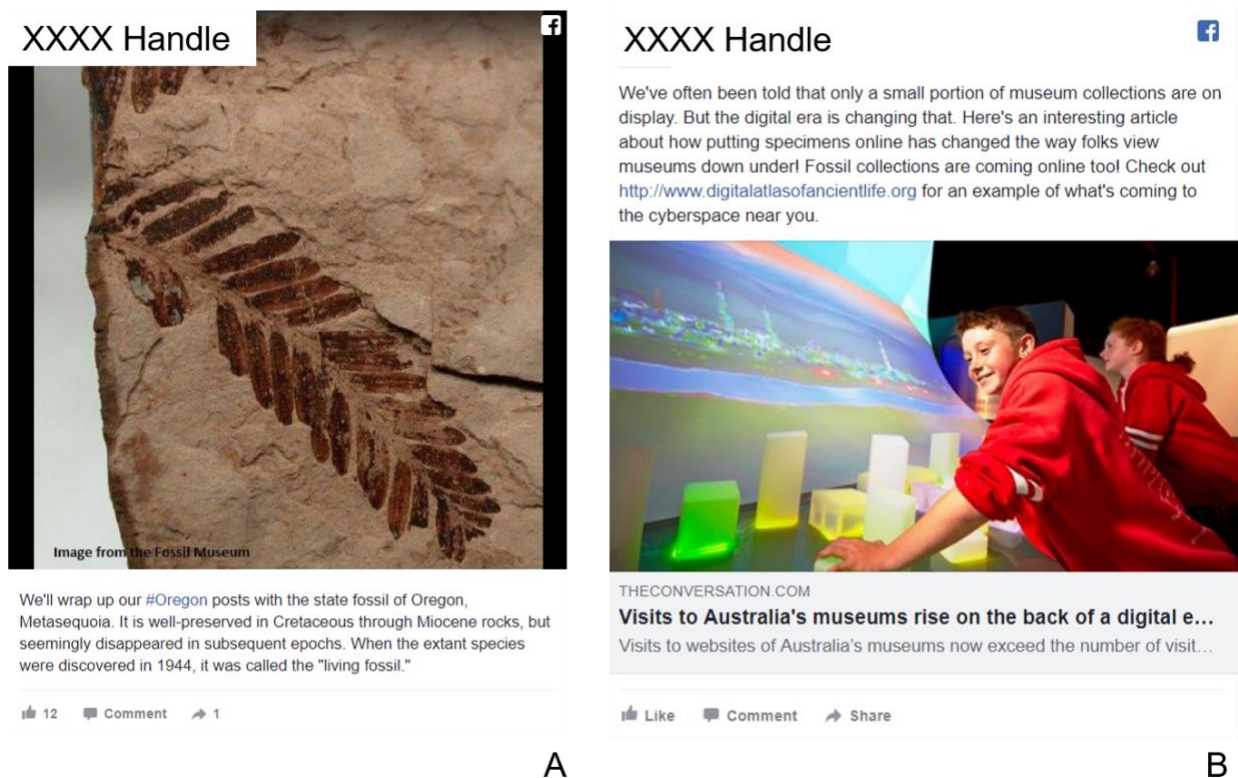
XXXX Handle

f

Image from the Fossil Museum

We'll wrap up our #Oregon posts with the state fossil of Oregon, Metasequoia. It is well-preserved in Cretaceous through Miocene rocks, but seemingly disappeared in subsequent epochs. When the extant species were discovered in 1944, it was called the "living fossil."

12 Comment 1

A

XXXX Handle

f

We've often been told that only a small portion of museum collections are on display. But the digital era is changing that. Here's an interesting article about how putting specimens online has changed the way folks view museums down under! Fossil collections are coming online too! Check out http://www.digitalatlasofancientlife.org for an example of what's coming to the cyberspace near you.

THECONVERSATION.COM

Visits to Australia's museums rise on the back of a digital e...

Visits to websites of Australia's museums now exceed the number of visit...

Like Comment Share

B